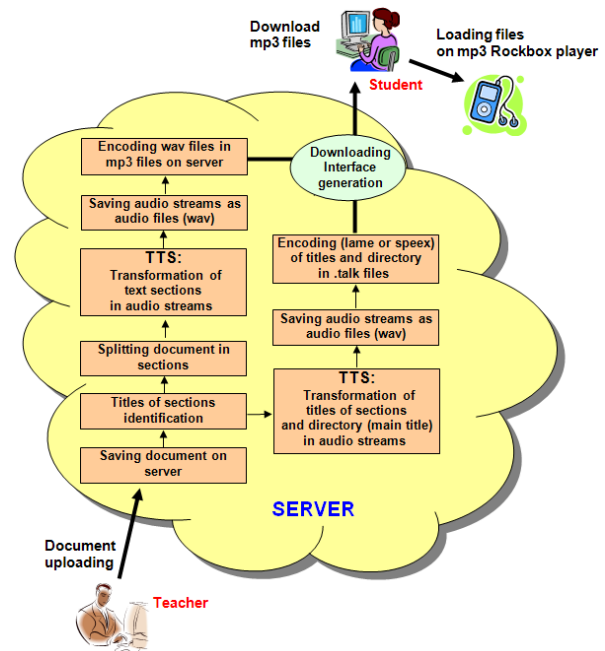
Download mp3 files

Student

Loading files on mp3 Rockbox player

Encoding wav files in mp3 files on server

Downloading Interface generation

Saving audio streams as audio files (wav)

TTS: Transformation of text sections in audio streams

Encoding (lame or speex) of titles and directory in .talk files

Saving audio streams as audio files (wav)

Splitting document in sections

Titles of sections identification

TTS: Transformation of titles of sections and directory (main title) in audio streams

Saving document on server

SERVER

Document uploading

Teacher